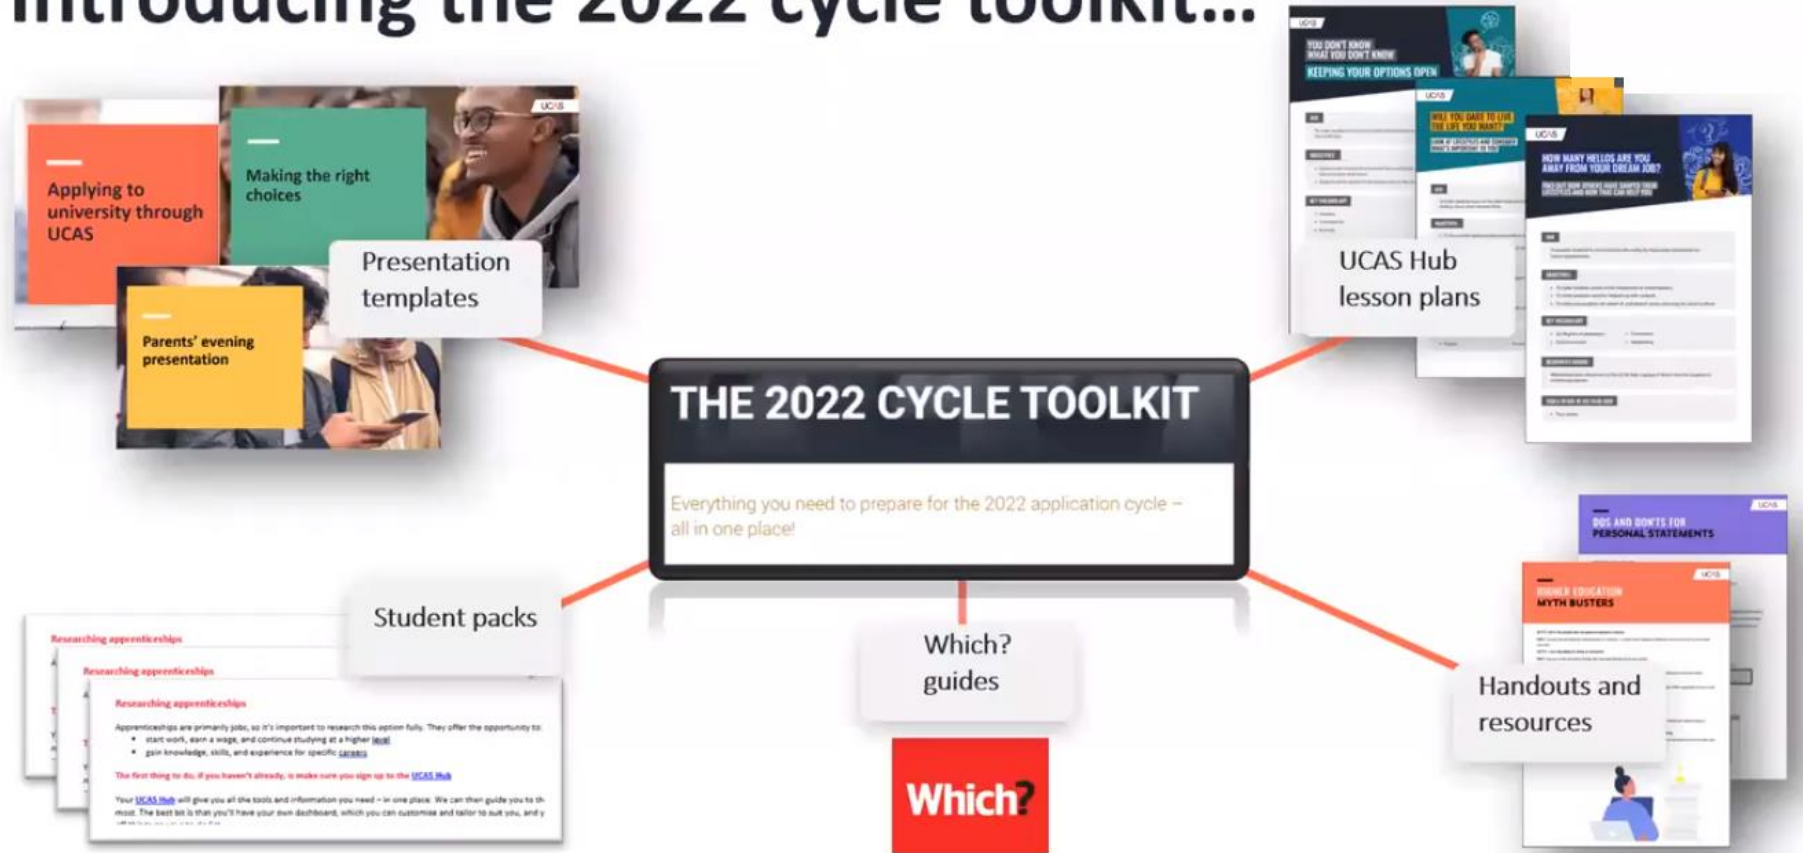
Introducing the 2022 cycle toolkit...

Applying to university through UCAS

Making the right choices

UCAS

Parents' evening presentation

Presentation templates

UCAS

YOU DON'T KNOW WHAT YOU DON'T KNOW

KEEPING YOUR OPTIONS OPEN

WILL YOU DARE TO LIVE THE LIFE YOU WANT?

HOW MANY HELLOS ARE YOU AWAY FROM YOUR DREAM JOB?

UCAS Hub lesson plans

THE 2022 CYCLE TOOLKIT

Everything you need to prepare for the 2022 application cycle – all in one place!

Student packs

Researching apprenticeships

Researching apprenticeships

Researching apprenticeships

Apprenticeships are primarily jobs, so it's important to research this option fully. They offer the opportunity to:
• start work, earn a wage, and continue studying at a higher level
• gain knowledge, skills, and experience for specific careers

The first thing to do, if you haven't already, is make sure you sign up to the UCAS Hub

Your UCAS Hub will give you all the tools and information you need – in one place. We can then guide you to the most. The best bit is that you'll have your own dashboard, which you can customise and tailor to suit you, and y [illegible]

Which? guides

Which?

DOS AND DON'TS FOR PERSONAL STATEMENTS

UCAS

HIGHER EDUCATION MYTH BUSTERS

Handouts and resources